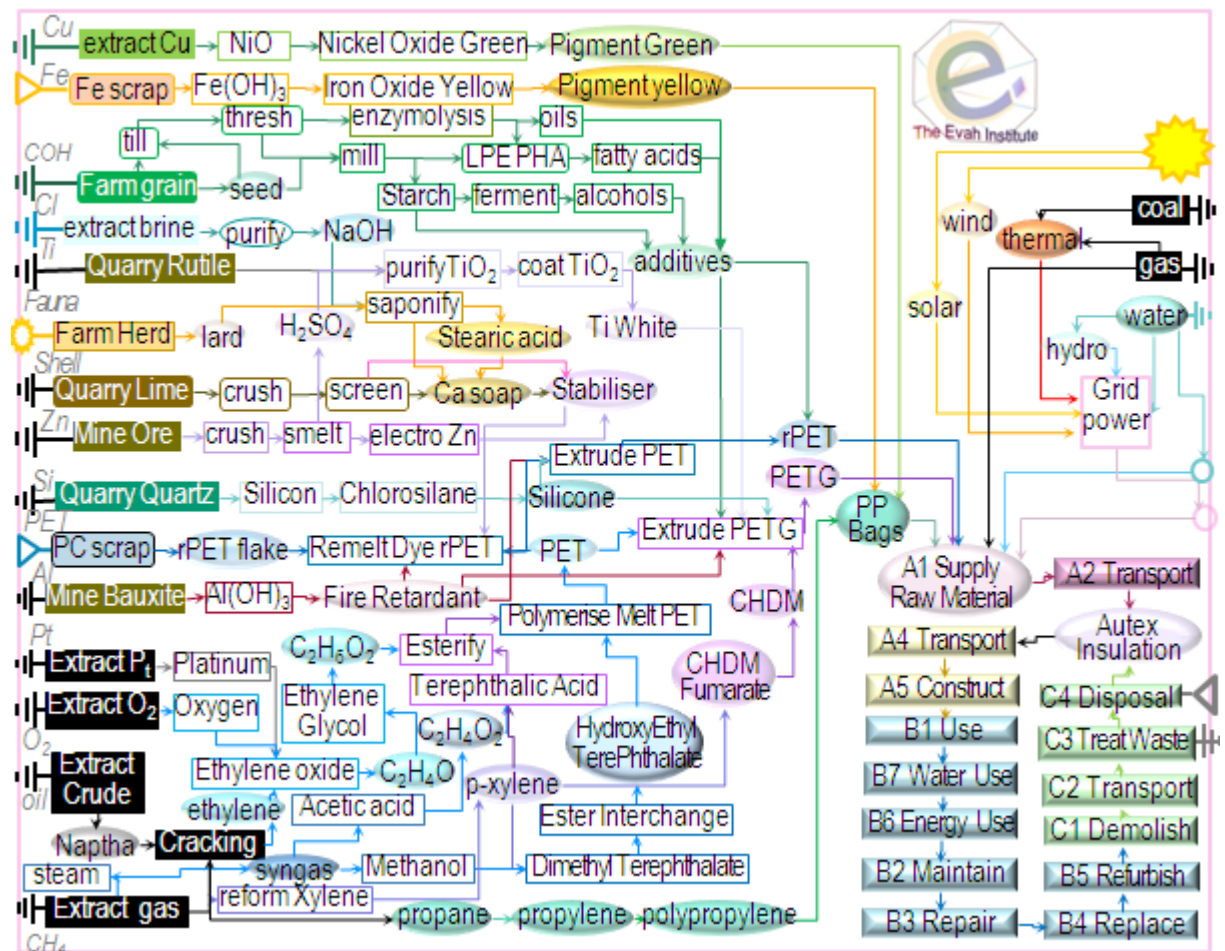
Cu
extract Cu
NiO
Nickel Oxide Green
Pigment Green
Fe
Fe scrap
$Fe(OH)_3$
Iron Oxide Yellow
Pigment yellow
The Evah Institute
thresh
enzymolysis
oils
till
COH
mill
LPE PHA
fatty acids
Farm grain
seed
Starch
ferment
alcohols
Cl
extract brine
purify
NaOH
wind
coal
thermal
Ti
Quarry Rutile
purify$TiO_2$
coat $TiO_2$
additives
gas
Fauna
saponify
solar
water
Farm Herd
lard
$H_2SO_4$
Stearic acid
Ti White
hydro
Shell
Quarry Lime
crush
screen
Ca soap
Stabiliser
Grid power
Zn
Mine Ore
crush
smelt
electro Zn
rPET
Extrude PET
PETG
Si
Quarry Quartz
Silicon
Chlorosilane
Silicone
PP Bags
PET
PC scrap
rPET flake
Remelt Dye rPET
PET
Extrude PETG
A1 Supply Raw Material
A2 Transport
Al
Mine Bauxite
$Al(OH)_3$
Fire Retardant
CHDM
Polymerise Melt PET
Pt
Autex Insulation
A4 Transport
Extract $P_t$
Platinum
$C_2H_6O_2$
Esterify
CHDM Fumarate
A5 Construct
C4 Disposal
Extract $O_2$
Oxygen
Ethylene Glycol
Terephthalic Acid
$C_2H_4O_2$
HydroxyEthyl TerePhthalate
B1 Use
C3 Treat Waste
$O_2$
Extract Crude
Ethylene oxide
$C_2H_4O$
B7 Water Use
oil
p-xylene
C2 Transport
ethylene
Acetic acid
Ester Interchange
B6 Energy Use
C1 Demolish
Naptha
Cracking
syngas
Methanol
Dimethyl Terephthalate
B2 Maintain
steam
B5 Refurbish
reform Xylene
Extract gas
propane
propylene
polypropylene
B3 Repair
B4 Replace
$CH_4$